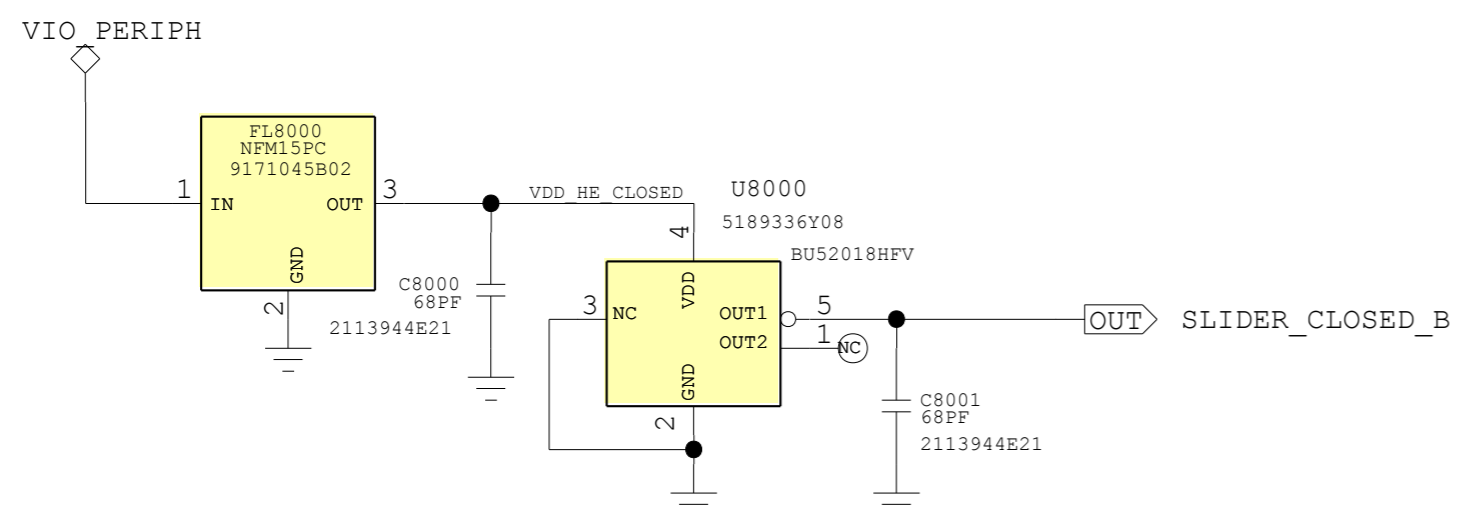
VIO_PERIPH

FL8000
NFM15PC
9171045B02

1 IN
OUT 3
GND
2
2113944E21

C8000
68PF

VDD_HE_CLOSED

U8000
5189336Y08
BU52018HFV

4
VDD
3 NC
OUT1 5
OUT2 1
NC
GND
2

C8001
68PF
2113944E21

OUT SLIDER_CLOSED_B